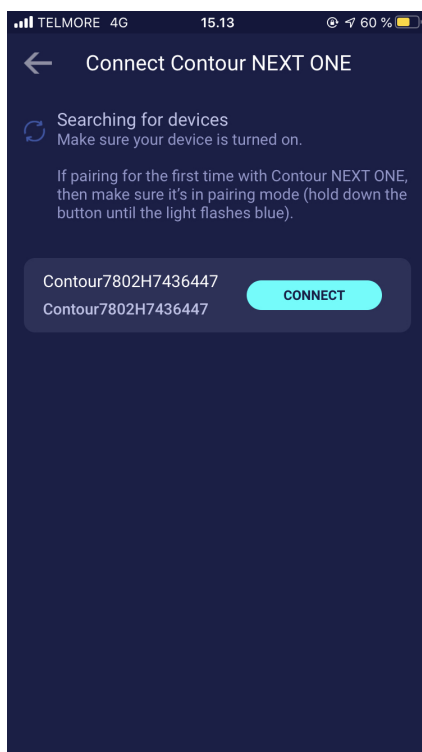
TELMORE 4G 15.13 60 %

Connect Contour NEXT ONE

Searching for devices
Make sure your device is turned on.

If pairing for the first time with Contour NEXT ONE, then make sure it's in pairing mode (hold down the button until the light flashes blue).

Contour7802H7436447
Contour7802H7436447
CONNECT